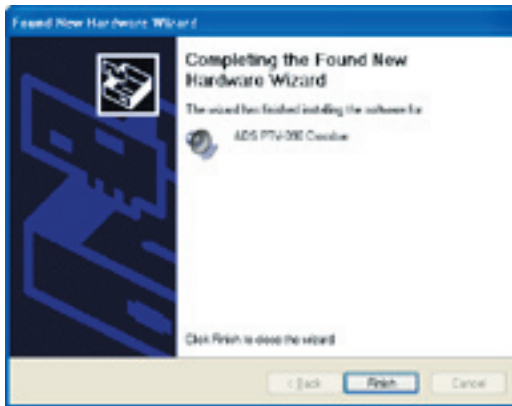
Found New Hardware Wizard

Completing the Found New Hardware Wizard

The wizard has finished installing the software for:

ADS PTV-390 Crossbar

Click Finish to close the wizard.

< Back

Finish

Cancel